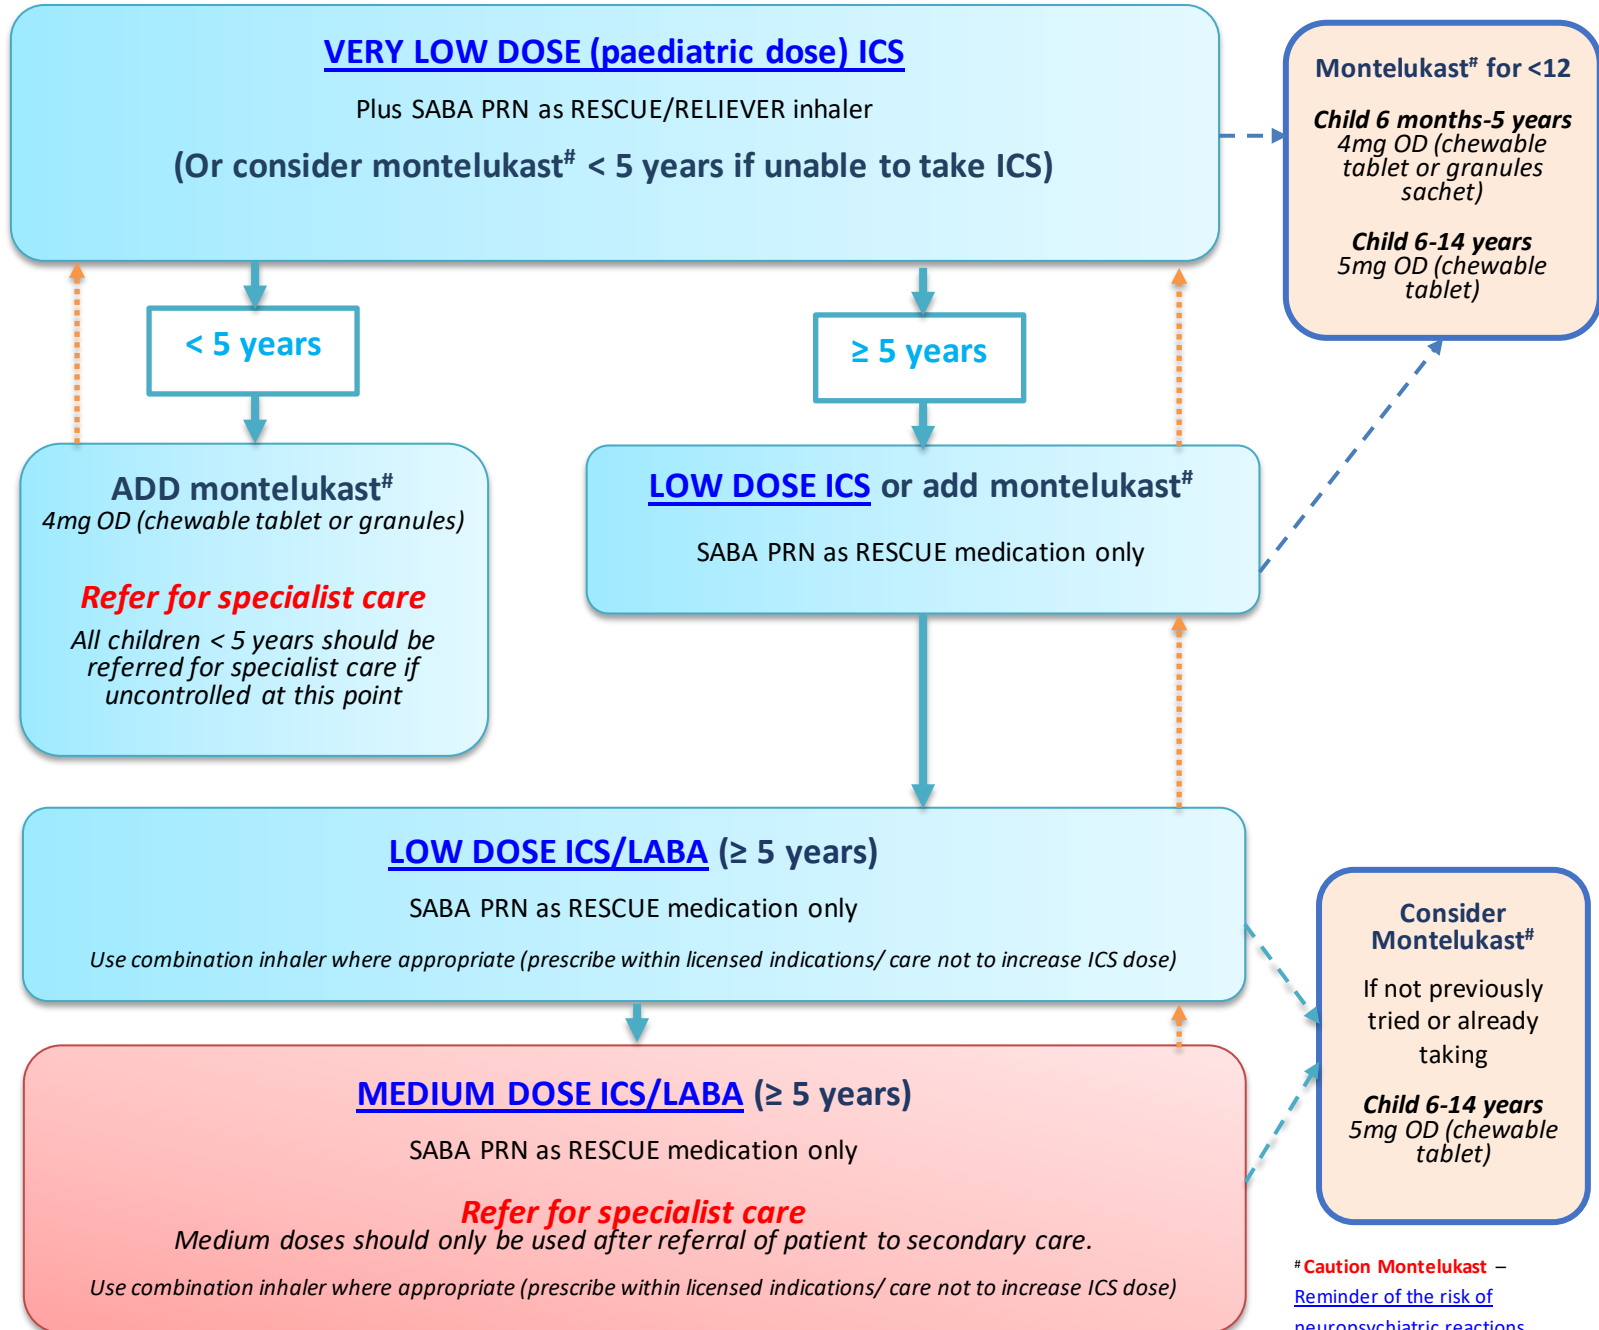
VERY LOW DOSE (paediatric dose) ICS

Plus SABA PRN as RESCUE/RELIEVER inhaler

(Or consider montelukast# < 5 years if unable to take ICS)

Montelukast# for <12

Child 6 months-5 years
4mg OD (chewable tablet or granules sachet)

Child 6-14 years
5mg OD (chewable tablet)

< 5 years

≥ 5 years

ADD montelukast#
4mg OD (chewable tablet or granules)

Refer for specialist care

All children < 5 years should be referred for specialist care if uncontrolled at this point

LOW DOSE ICS or add montelukast#

SABA PRN as RESCUE medication only

LOW DOSE ICS/LABA (≥ 5 years)

SABA PRN as RESCUE medication only

Use combination inhaler where appropriate (prescribe within licensed indications/ care not to increase ICS dose)

Consider Montelukast#

If not previously tried or already taking

Child 6-14 years
5mg OD (chewable tablet)

MEDIUM DOSE ICS/LABA (≥ 5 years)

SABA PRN as RESCUE medication only

Refer for specialist care
Medium doses should only be used after referral of patient to secondary care.

Use combination inhaler where appropriate (prescribe within licensed indications/ care not to increase ICS dose)

# Caution Montelukast –
Reminder of the risk of neuropsychiatric reactions